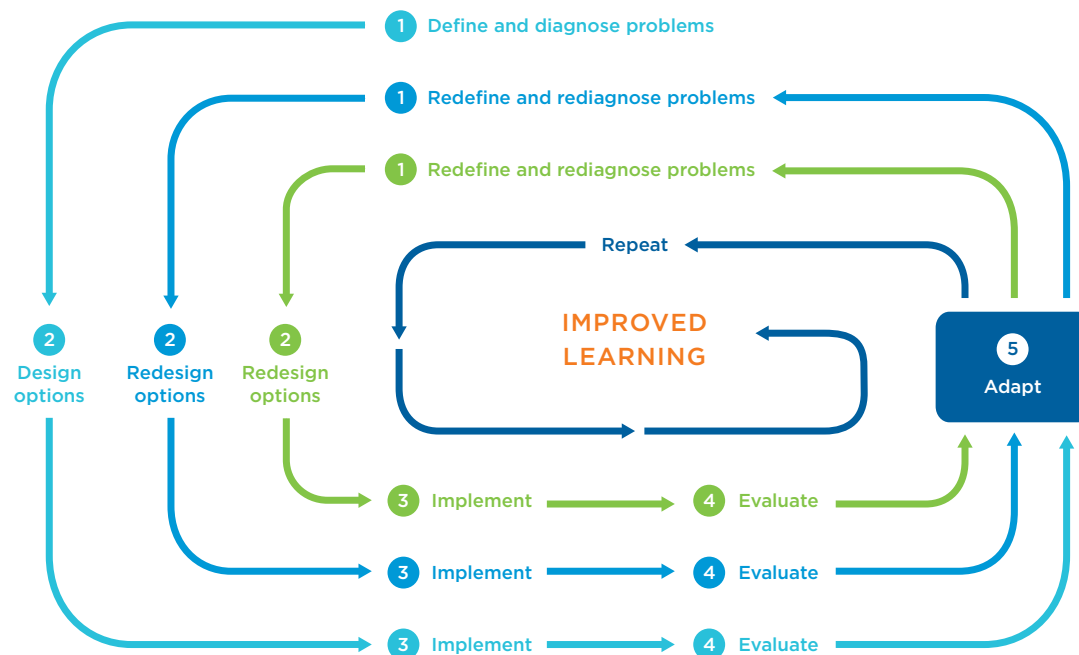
1 Define and diagnose problems

1 Redefine and rediagnose problems

1 Redefine and rediagnose problems

Repeat

IMPROVED LEARNING

2 Design options

2 Redesign options

2 Redesign options

5 Adapt

3 Implement

4 Evaluate

3 Implement

4 Evaluate

3 Implement

4 Evaluate